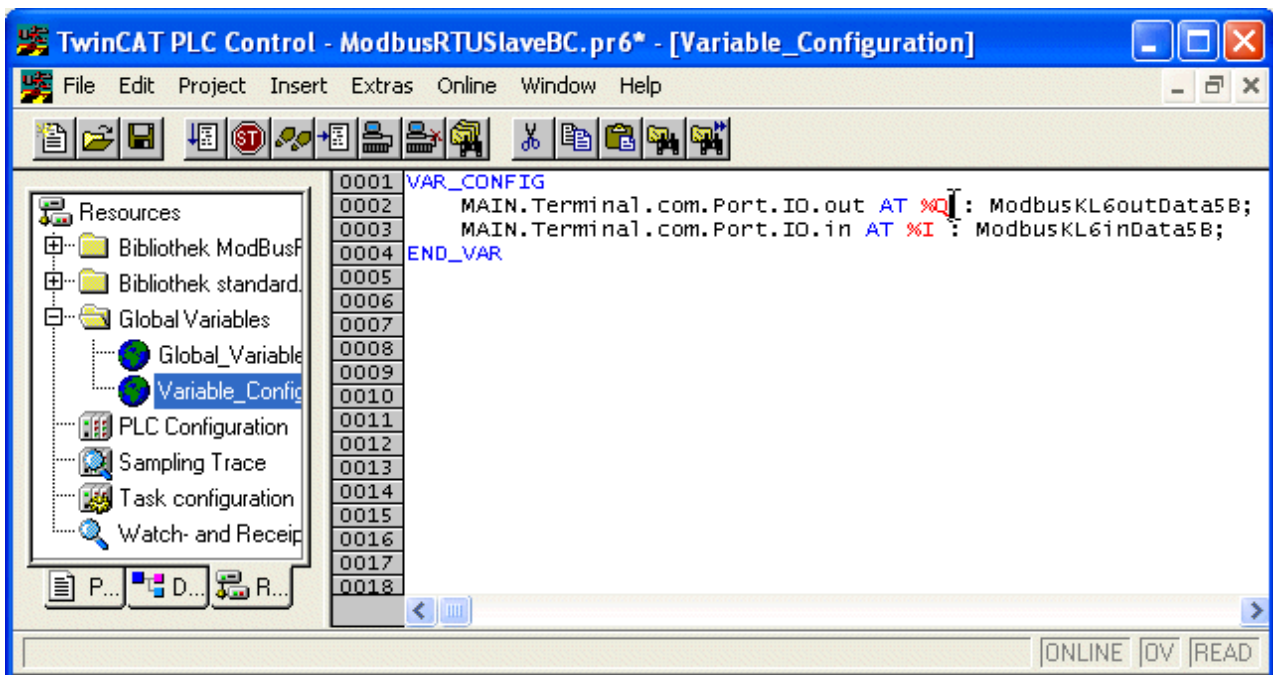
TwinCAT PLC Control - ModbusRTUSlaveBC.pr6* - [Variable_Configuration]

File Edit Project Insert Extras Online Window Help

Resources
Bibliothek ModBusR
Bibliothek standard.
Global Variables
Global_Variable
Variable_Config
PLC Configuration
Sampling Trace
Task configuration
Watch- and Receip

P... D... R...

0001 VAR_CONFIG
0002 MAIN.Terminal.com.Port.IO.out AT %Q : ModbusKL6outData5B;
0003 MAIN.Terminal.com.Port.IO.in AT %I : ModbusKL6inData5B;
0004 END_VAR
0005
0006
0007
0008
0009
0010
0011
0012
0013
0014
0015
0016
0017
0018

ONLINE OV READ